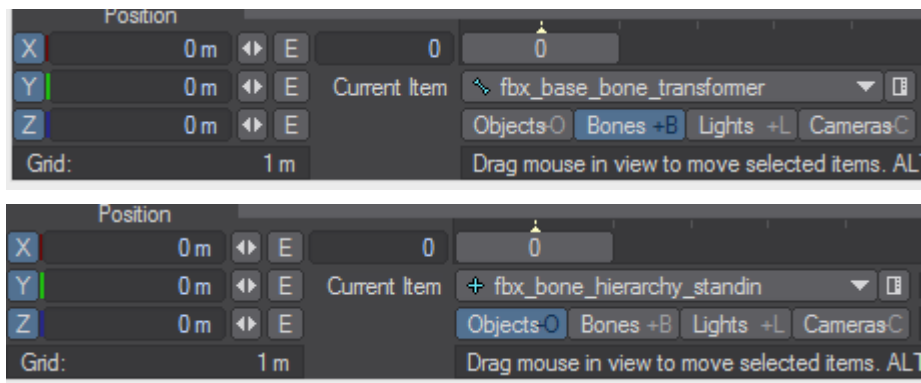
Position

X 0 m E 0 0

Y 0 m E Current Item fbx_base_bone_transformer

Z 0 m E Objects O Bones +B Lights +L Cameras C

Grid: 1 m Drag mouse in view to move selected items. ALT

Position

X 0 m E 0 0

Y 0 m E Current Item fbx_bone_hierarchy_standin

Z 0 m E Objects O Bones +B Lights +L Cameras C

Grid: 1 m Drag mouse in view to move selected items. ALT